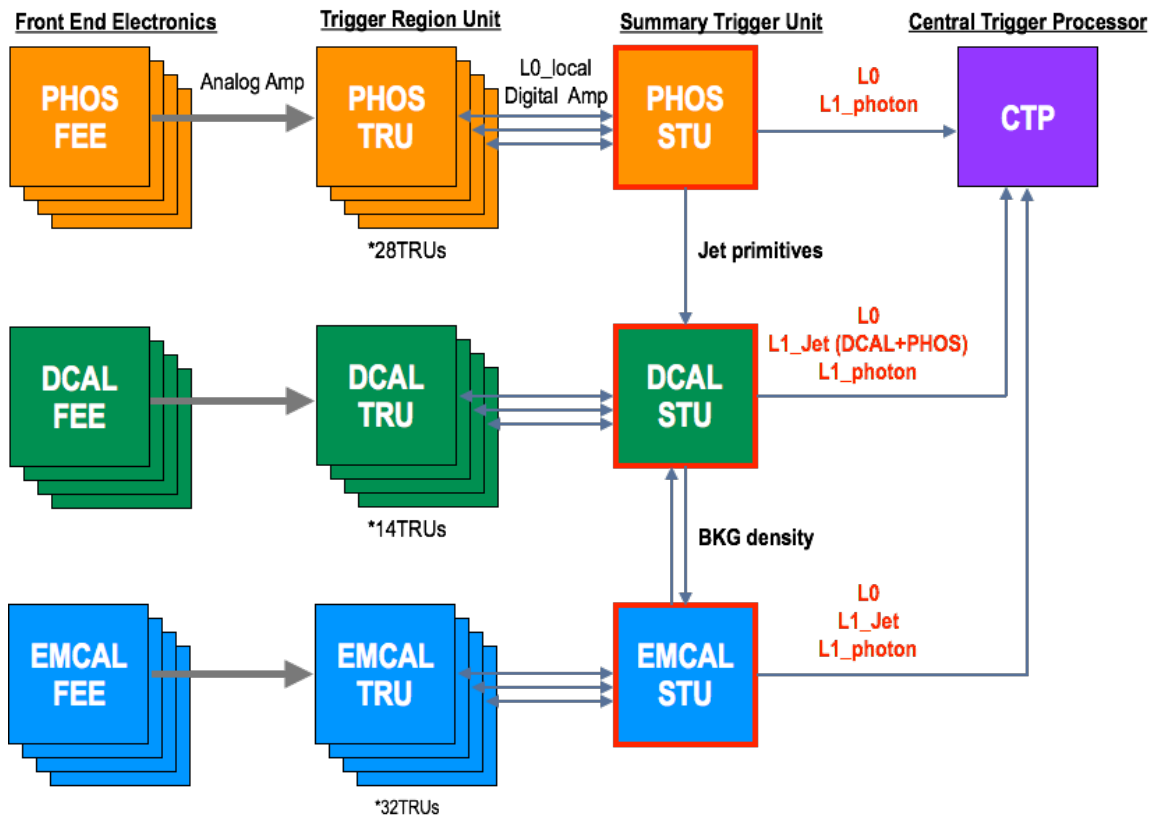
Front End Electronics
Trigger Region Unit
Summary Trigger Unit
Central Trigger Processor

PHOS FEE
Analog Amp
PHOS TRU
L0_local Digital Amp
PHOS STU
L0
L1_photon
CTP
*28TRUs

Jet primitives

DCAL FEE
DCAL TRU
DCAL STU
L0
L1_Jet (DCAL+PHOS)
L1_photon
*14TRUs

BKG density

EMCAL FEE
EMCAL TRU
EMCAL STU
L0
L1_Jet
L1_photon
*32TRUs